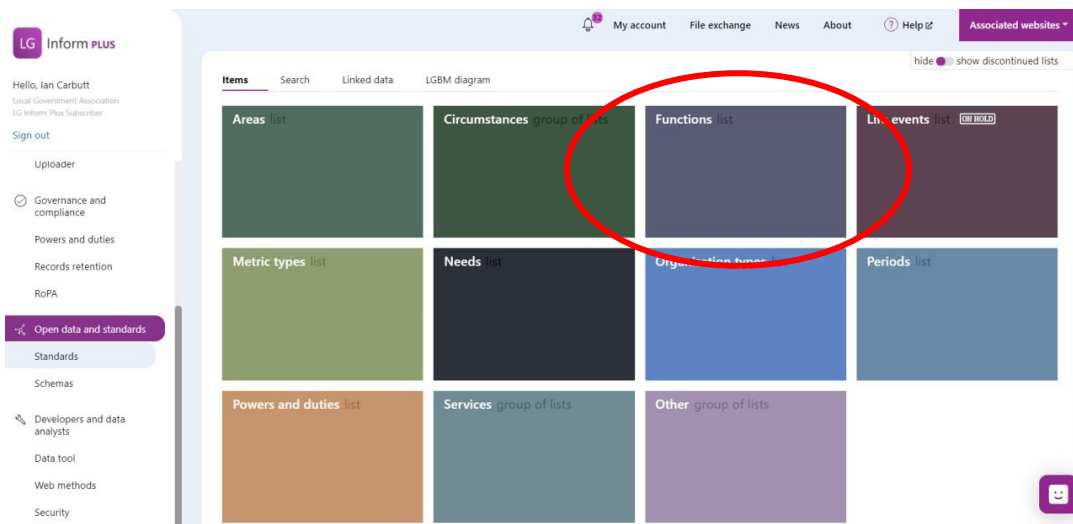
LG Inform PLUS

Hello, Ian Carbutt
Local Government Association
LG Inform Plus Subscriber
Sign out

Uploader

Governance and compliance

Powers and duties

Records retention

RoPA

Open data and standards

Standards

Schemas

Developers and data analysts

Data tool

Web methods

Security

32

My account

File exchange

News

About

Help

Associated websites

hide show discontinued lists

Items

Search

Linked data

LGBM diagram

Areas list

Circumstances group of lists

Functions list

Li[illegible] events list ON HOLD

Metric types list

Needs list

Or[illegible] types list

Periods list

Powers and duties list

Services group of lists

Other group of lists